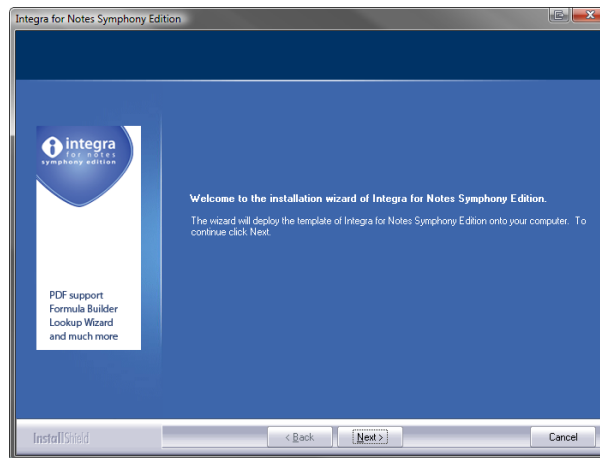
Integra for Notes Symphony Edition

integra
for notes
symphony edition

PDF support
Formula Builder
Lookup Wizard
and much more

Welcome to the installation wizard of Integra for Notes Symphony Edition.

The wizard will deploy the template of Integra for Notes Symphony Edition onto your computer. To continue click Next.

InstallShield

< Back

Next >

Cancel